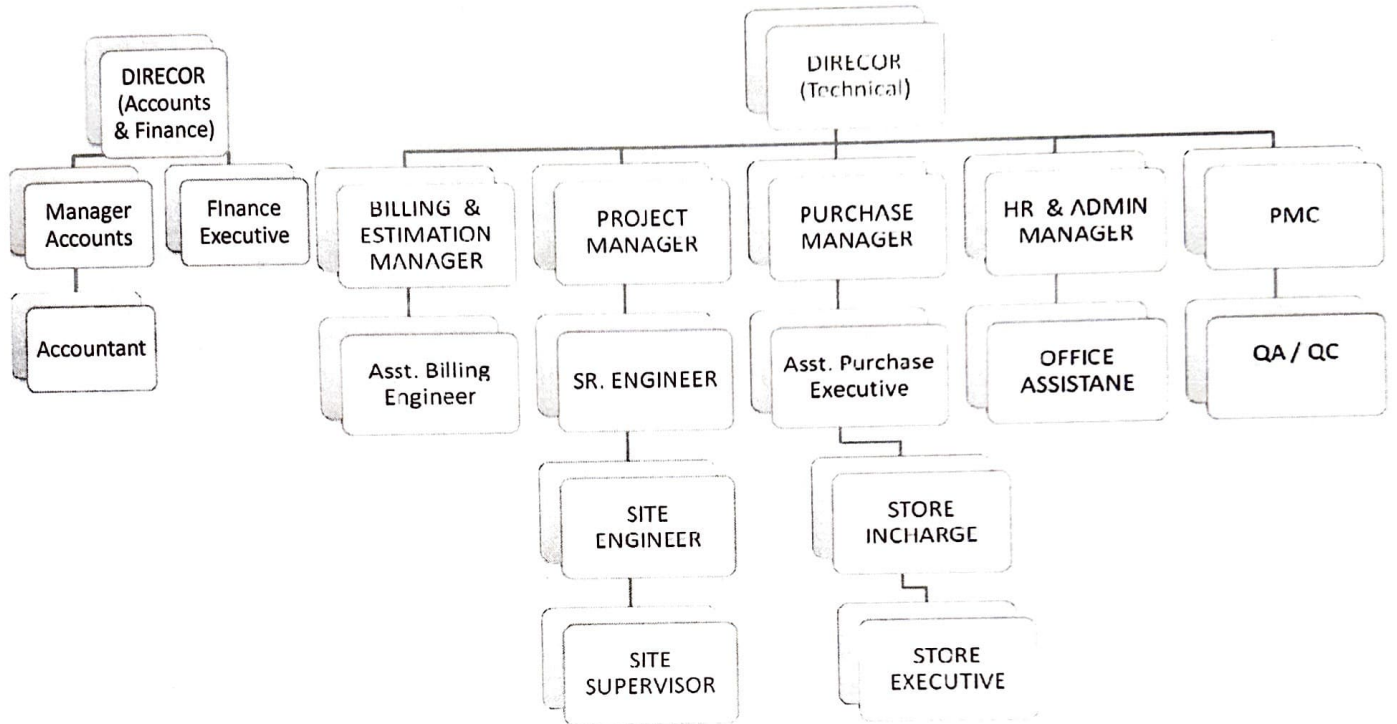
DIRECOR (Accounts & Finance)

Manager Accounts

Finance Executive

Accountant

DIRECOR (Technical)

BILLING & ESTIMATION MANAGER

Asst. Billing Engineer

PROJECT MANAGER

SR. ENGINEER

SITE ENGINEER

SITE SUPERVISOR

PURCHASE MANAGER

Asst. Purchase Executive

STORE INCHARGE

STORE EXECUTIVE

HR & ADMIN MANAGER

OFFICE ASSISTANE

PMC

QA / QC